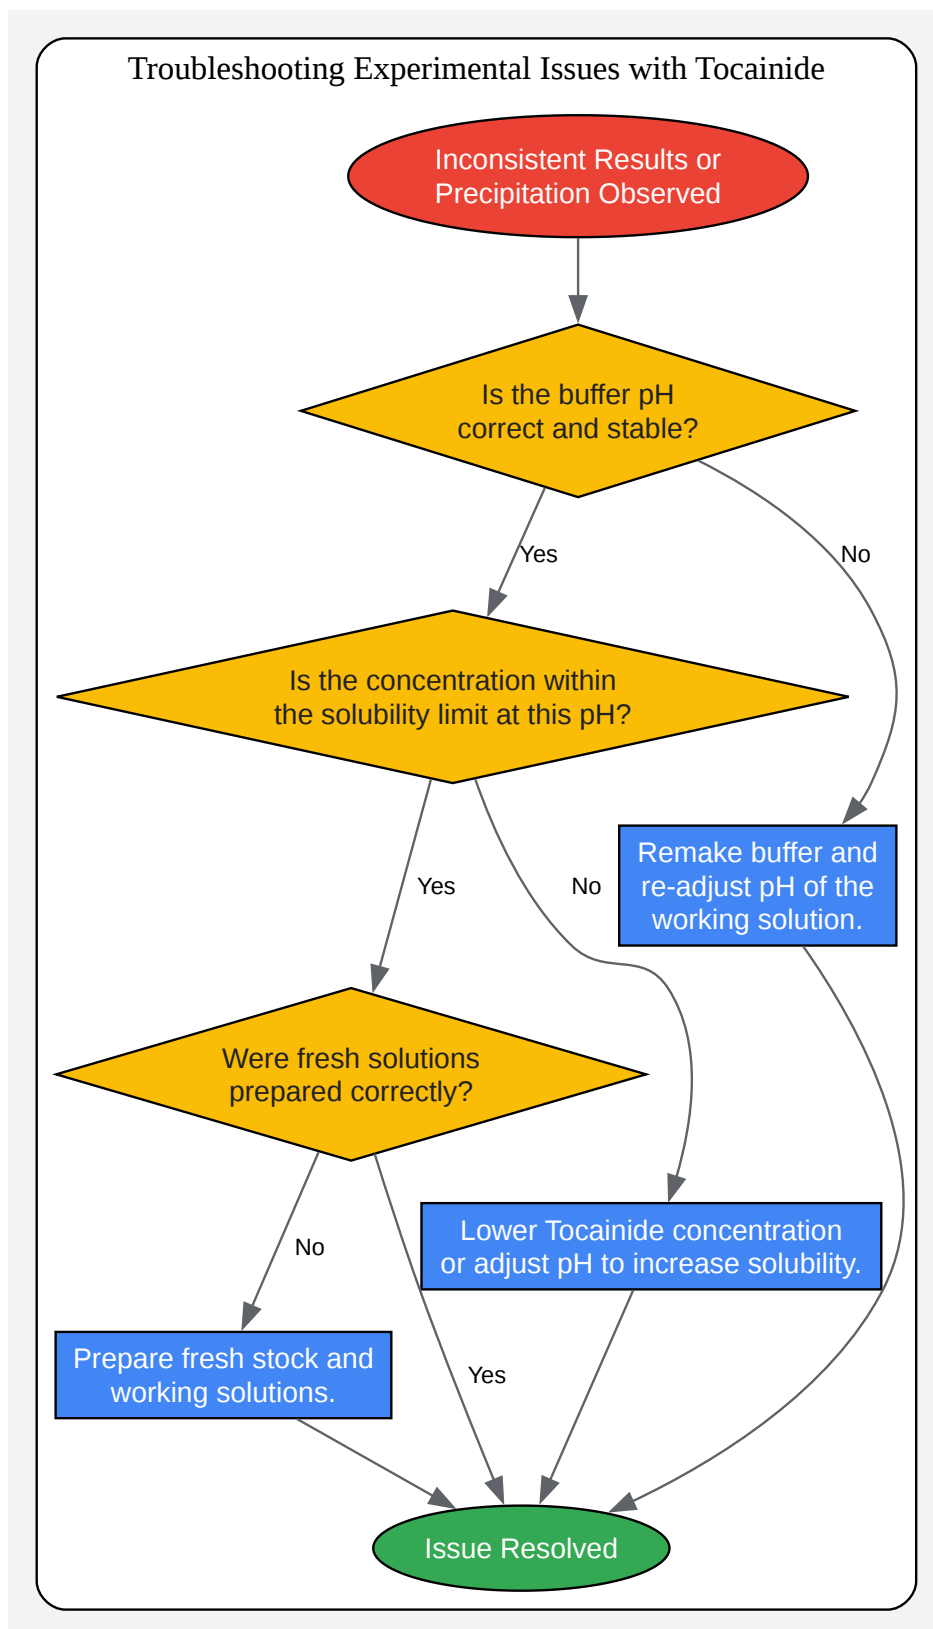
Troubleshooting Experimental Issues with Tocainide

Inconsistent Results or Precipitation Observed

Is the buffer pH correct and stable?

Yes

No

Is the concentration within the solubility limit at this pH?

Remake buffer and re-adjust pH of the working solution.

Yes

No

Were fresh solutions prepared correctly?

Lower Tocainide concentration or adjust pH to increase solubility.

No

Prepare fresh stock and working solutions.

Yes

Issue Resolved